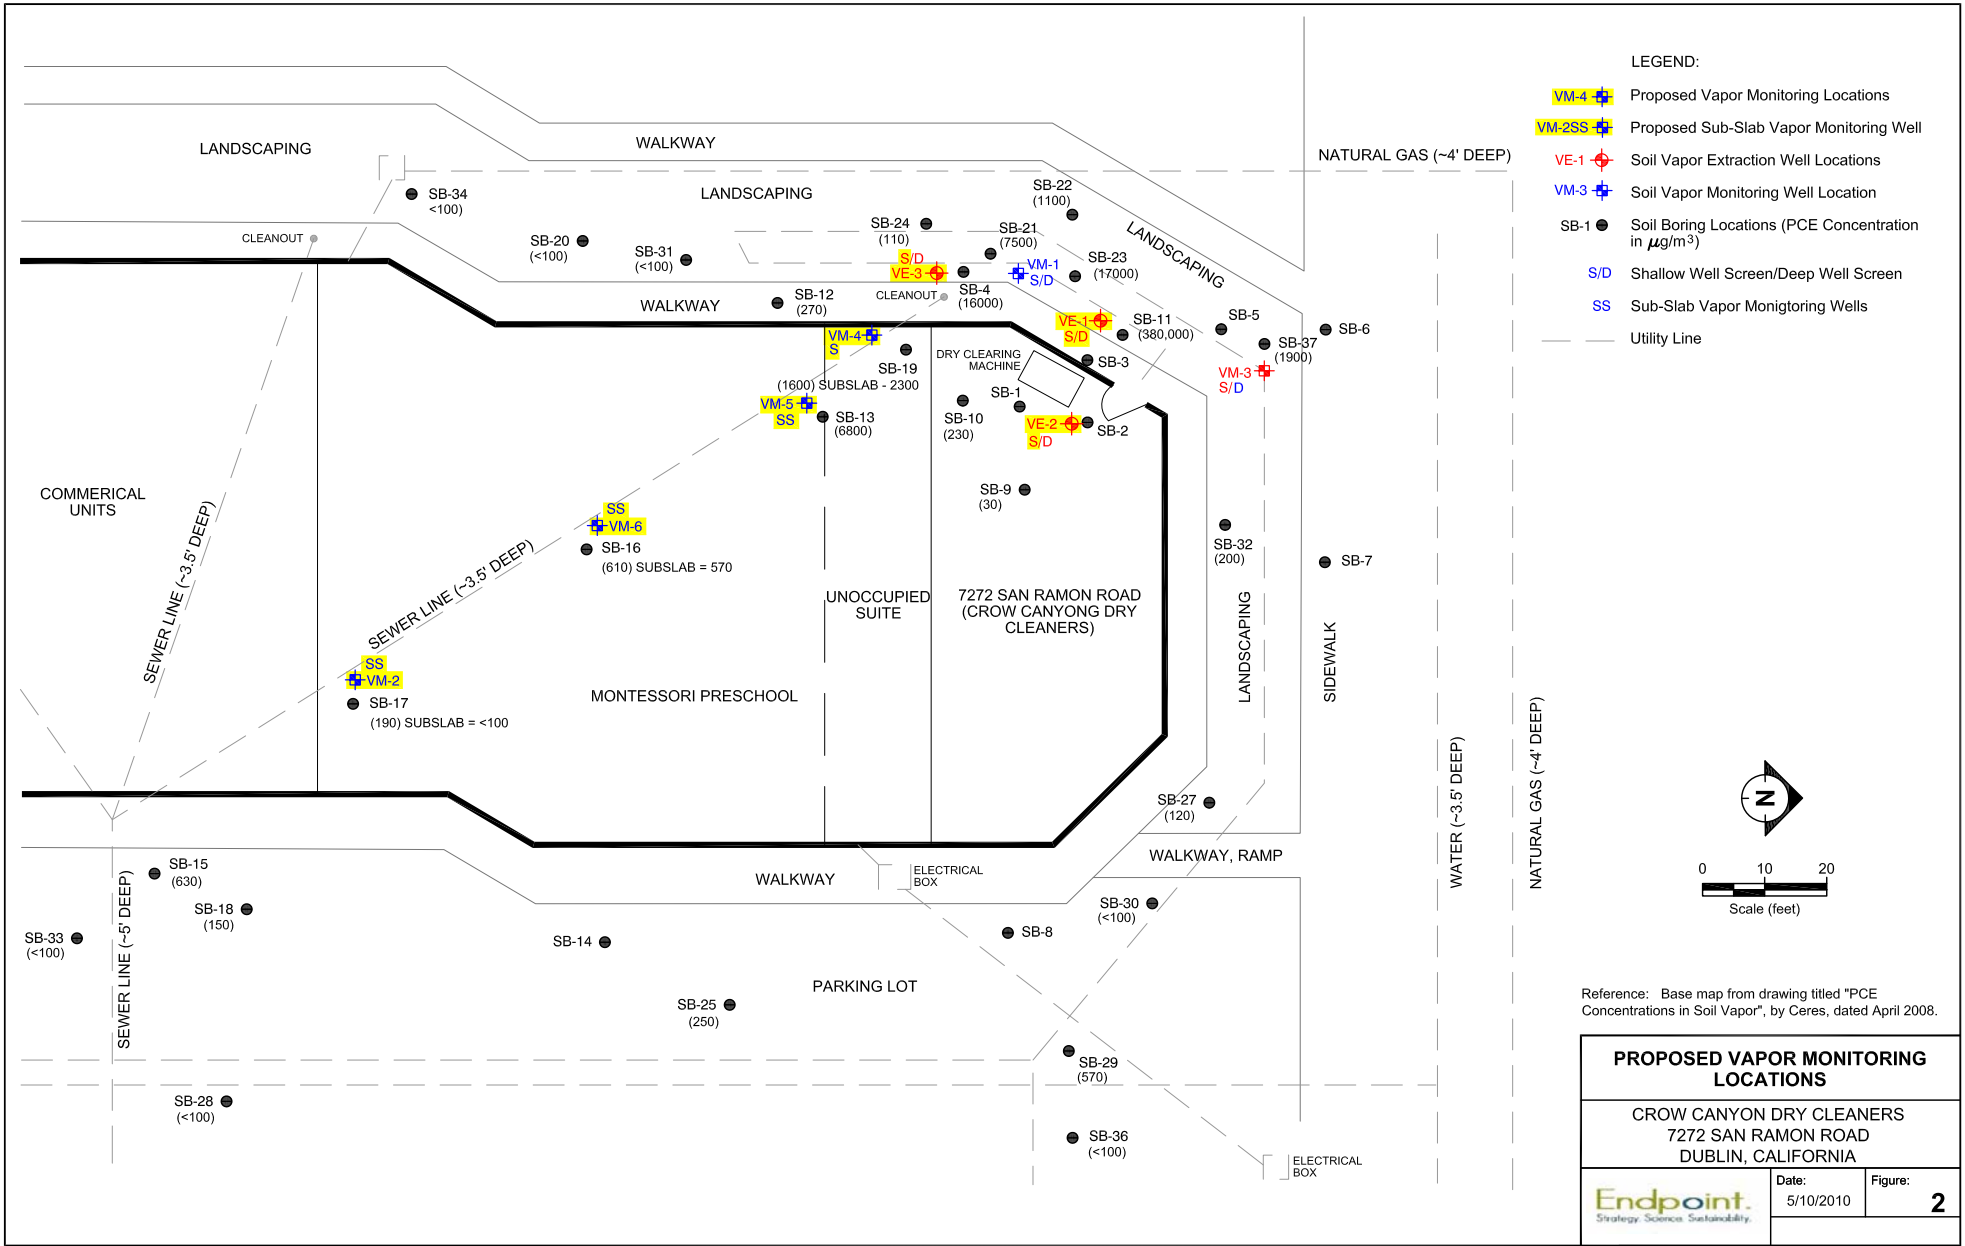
LEGEND:
VM-4 Proposed Vapor Monitoring Locations
VM-2SS Proposed Sub-Slab Vapor Monitoring Well
VE-1 Soil Vapor Extraction Well Locations
VM-3 Soil Vapor Monitoring Well Location
SB-1 Soil Boring Locations (PCE Concentration in $\mu g/m^3$)
S/D Shallow Well Screen/Deep Well Screen
SS Sub-Slab Vapor Monigtoring Wells
Utility Line

LANDSCAPING
WALKWAY
LANDSCAPING
NATURAL GAS (~4' DEEP)
SB-34 <100)
CLEANOUT
SB-20 (<100)
SB-31 (<100)
SB-24 (110)
SB-22 (1100)
SB-21 (7500)
LANDSCAPING
SB-23 (17000)
S/D VE-3
VM-1 S/D
SB-4 (16000)
CLEANOUT
SB-12 (270)
WALKWAY
VE-1 S/D
SB-11 (380,000)
SB-5
SB-37 (1900)
SB-6
VM-4 S
SB-19
DRY CLEARING MACHINE
SB-3
VM-3 S/D
(1600) SUBSLAB - 2300
VM-5 SS
SB-13 (6800)
SB-1
SB-10 (230)
VE-2 S/D
SB-2
COMMERICAL UNITS
SB-9 (30)
SS VM-6
SB-16 (610) SUBSLAB = 570
SB-32 (200)
SB-7
SEWER LINE (~3.5' DEEP)
SEWER LINE (~3.5' DEEP)
UNOCCUPIED SUITE
7272 SAN RAMON ROAD (CROW CANYONG DRY CLEANERS)
LANDSCAPING
SIDEWALK
SS VM-2
SB-17 (190) SUBSLAB = <100
MONTESSORI PRESCHOOL
WATER (~3.5' DEEP)
NATURAL GAS (~4' DEEP)
SB-27 (120)
SB-15 (630)
WALKWAY
ELECTRICAL BOX
WALKWAY, RAMP
SB-18 (150)
SB-30 (<100)
SB-33 (<100)
SEWER LINE (~5' DEEP)
SB-14
SB-8
PARKING LOT
SB-25 (250)
SB-29 (570)
SB-28 (<100)
SB-36 (<100)
ELECTRICAL BOX
N
0 10 20
Scale (feet)
Reference: Base map from drawing titled "PCE Concentrations in Soil Vapor", by Ceres, dated April 2008.
PROPOSED VAPOR MONITORING LOCATIONS
CROW CANYON DRY CLEANERS
7272 SAN RAMON ROAD
DUBLIN, CALIFORNIA
Endpoint Strategy. Science. Sustainability.
Date: 5/10/2010
Figure: 2